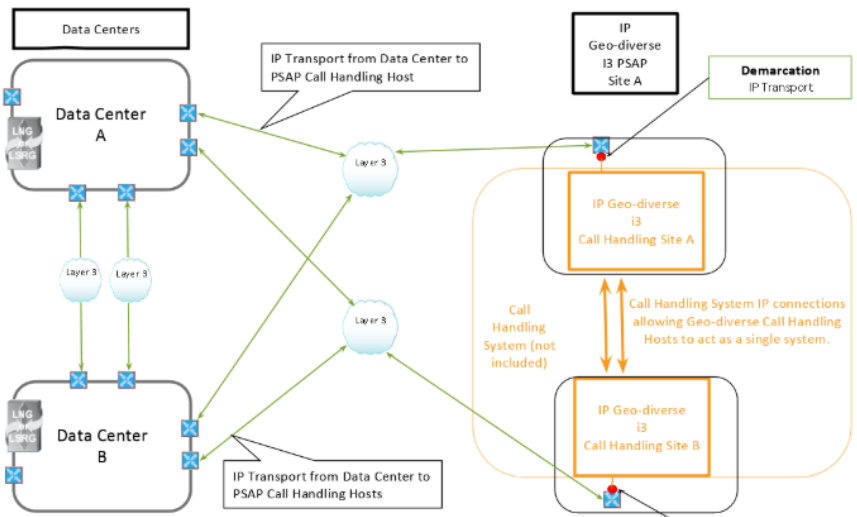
Data Centers

IP Transport from Data Center to PSAP Call Handling Host

IP Geo-diverse i3 PSAP Site A

Demarcation
IP Transport

Data Center A

LNG
LSRG

Layer 3

Layer 3

Layer 3

IP Geo-diverse i3 Call Handling Site A

Layer 3

Layer 3

Call Handling System (not included)

Call Handling System IP connections allowing Geo-diverse Call Handling Hosts to act as a single system.

Data Center B

LNG
LSRG

IP Geo-diverse i3 Call Handling Site B

IP Transport from Data Center to PSAP Call Handling Hosts